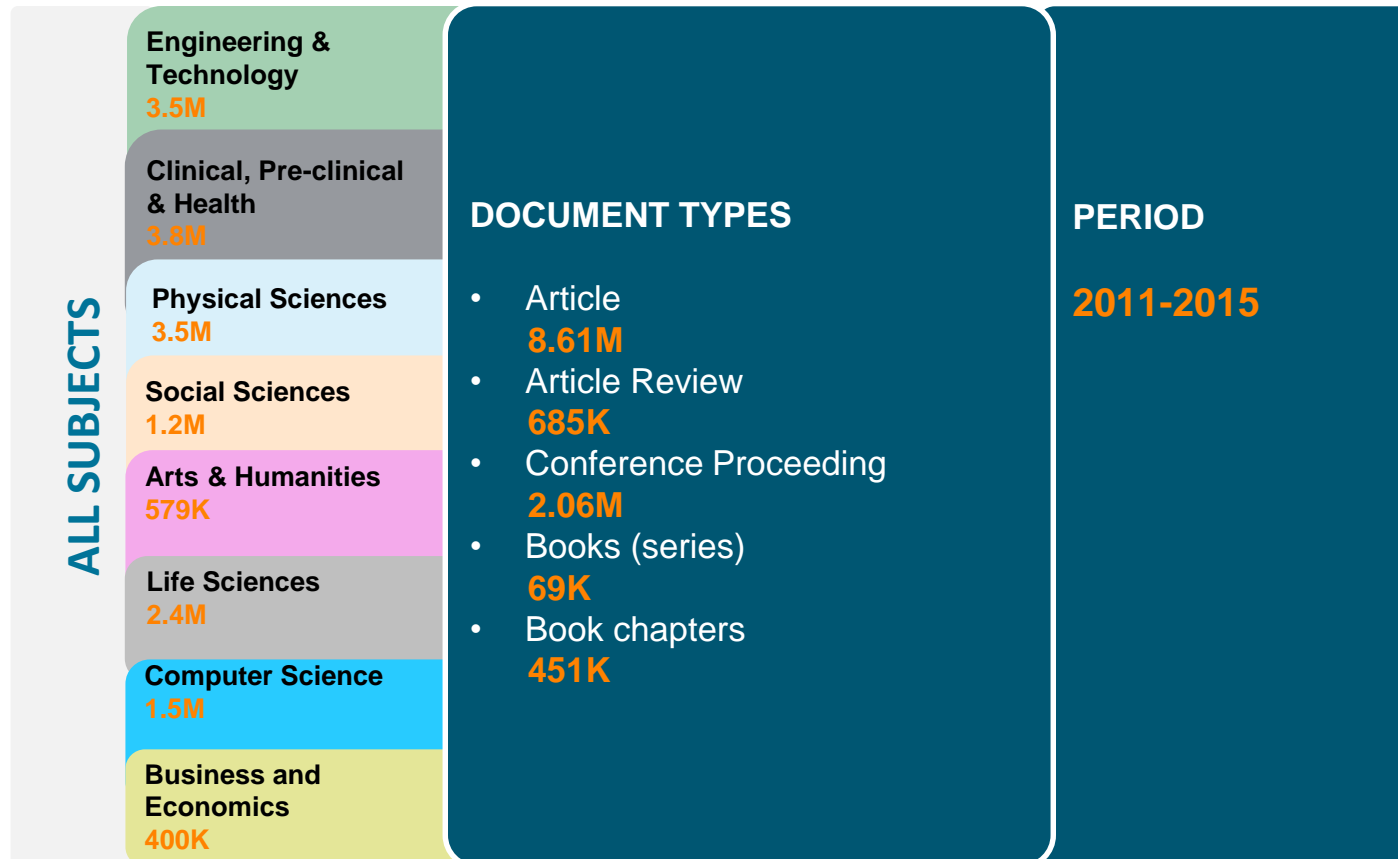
ALL SUBJECTS

Engineering & Technology
3.5M

Clinical, Pre-clinical & Health
3.8M

Physical Sciences
3.5M

Social Sciences
1.2M

Arts & Humanities
579K

Life Sciences
2.4M

Computer Science
1.5M

Business and Economics
400K

DOCUMENT TYPES

- Article
8.61M
- Article Review
685K
- Conference Proceeding
2.06M
- Books (series)
69K
- Book chapters
451K

PERIOD

2011-2015